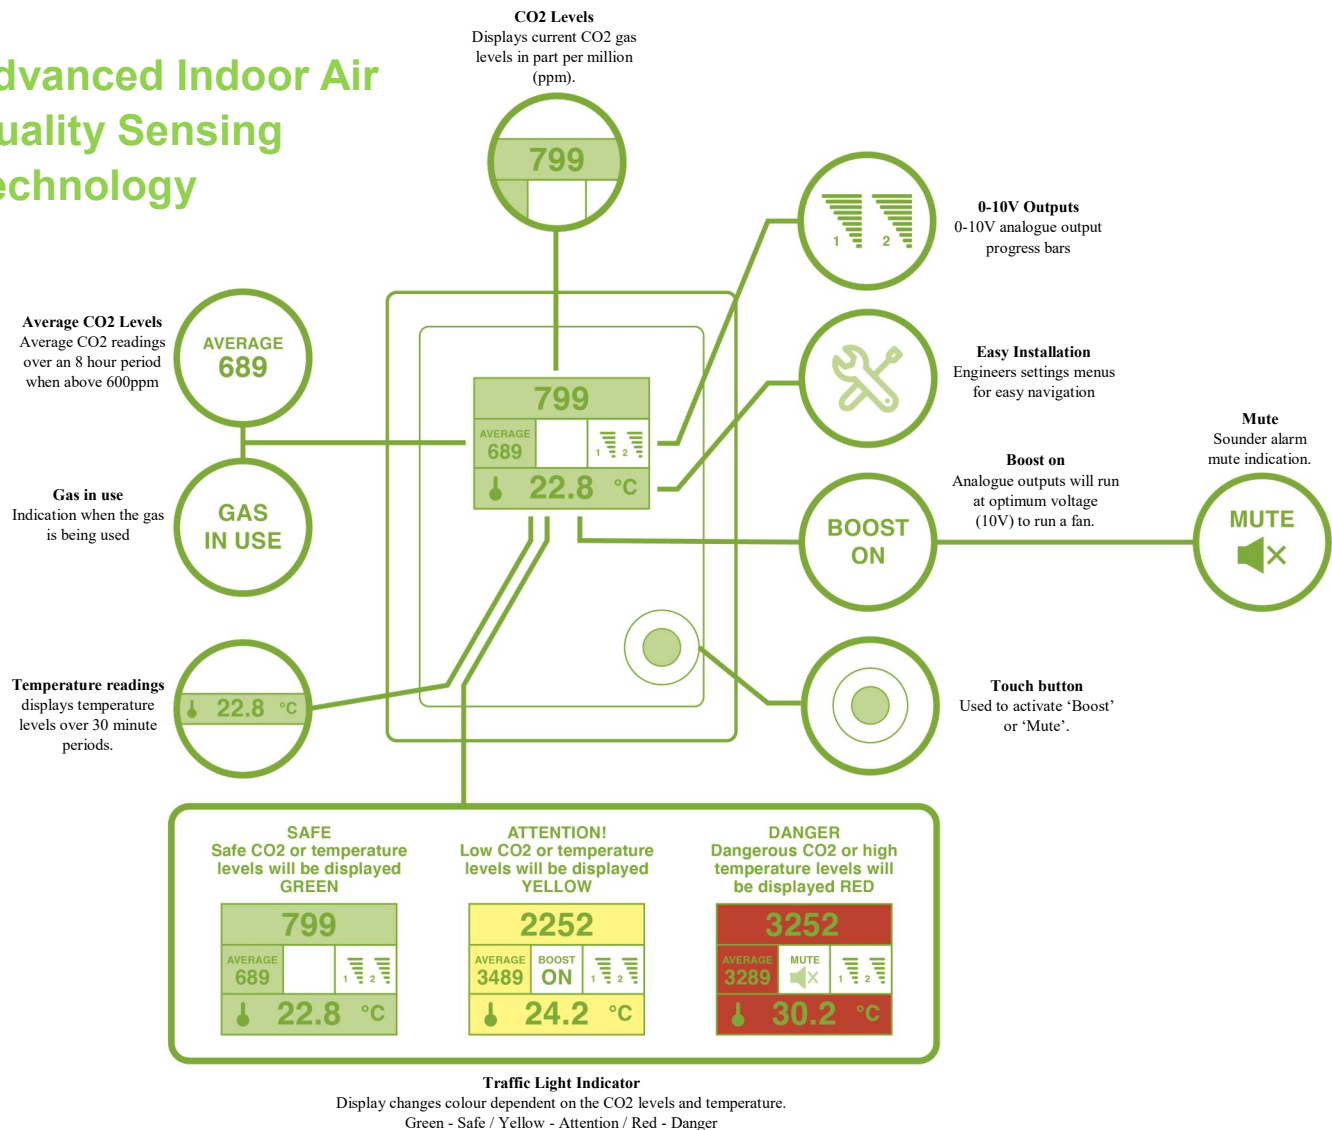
dvanced Indoor Air
uality Sensing
echnology

CO2 Levels
Displays current CO2 gas levels in part per million (ppm).

799

0-10V Outputs
0-10V analogue output progress bars

1 2

Average CO2 Levels
Average CO2 readings over an 8 hour period when above 600ppm

AVERAGE
689

Easy Installation
Engineers settings menus for easy navigation

799
AVERAGE
689
1 2
22.8 °C

Mute
Sounder alarm mute indication.

Gas in use
Indication when the gas is being used

GAS
IN USE

Boost on
Analogue outputs will run at optimum voltage (10V) to run a fan.

BOOST
ON

MUTE

Temperature readings
displays temperature levels over 30 minute periods.

22.8 °C

Touch button
Used to activate 'Boost' or 'Mute'.

SAFE
Safe CO2 or temperature levels will be displayed GREEN

799
AVERAGE
689
1 2
22.8 °C

ATTENTION!
Low CO2 or temperature levels will be displayed YELLOW

2252
AVERAGE
3489
BOOST
ON
1 2
24.2 °C

DANGER
Dangerous CO2 or high temperature levels will be displayed RED

3252
AVERAGE
3289
MUTE
1 2
30.2 °C

Traffic Light Indicator
Display changes colour dependent on the CO2 levels and temperature.
Green - Safe / Yellow - Attention / Red - Danger